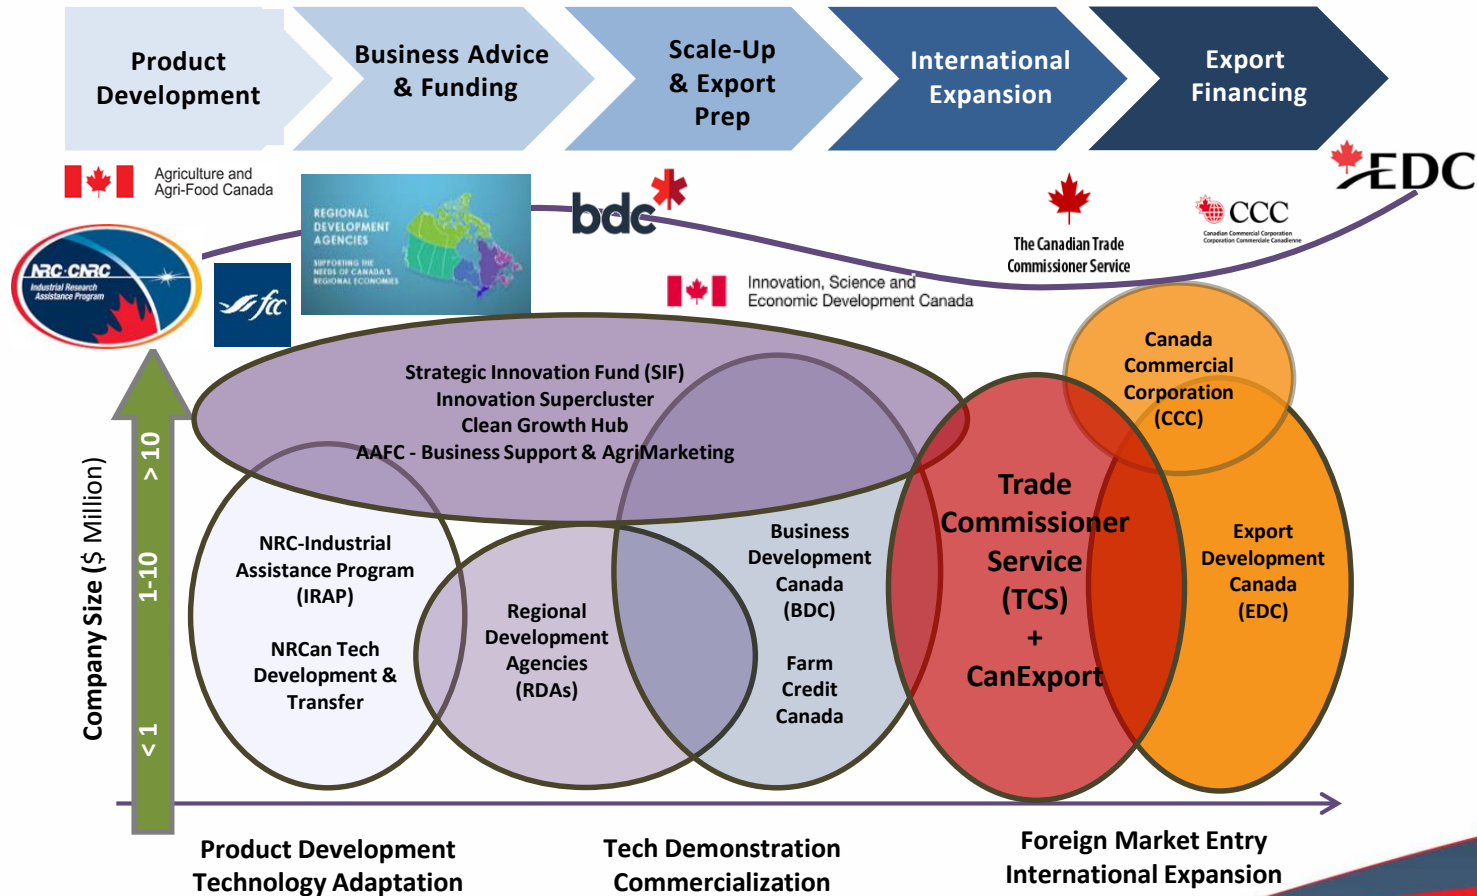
Product Development

Business Advice & Funding

Scale-Up & Export Prep

International Expansion

Export Financing

Agriculture and Agri-Food Canada

REGIONAL DEVELOPMENT AGENCIES

SUPPORTING THE NEEDS OF CANADA'S REGIONAL ECONOMIES

bdc

EDC

CCC

Canadian Commercial Corporation Corporation Commerciale Canadienne

The Canadian Trade Commissioner Service

NRC·CNRC Industrial Research Assistance Program

fcc

Innovation, Science and Economic Development Canada

Strategic Innovation Fund (SIF)
Innovation Supercluster
Clean Growth Hub
AAFC - Business Support & AgriMarketing

Canada Commercial Corporation (CCC)

Trade Commissioner Service (TCS) + CanExport

Export Development Canada (EDC)

NRC-Industrial Assistance Program (IRAP)

NRCan Tech Development & Transfer

Regional Development Agencies (RDAs)

Business Development Canada (BDC)

Farm Credit Canada

Company Size ($ Million)

> 10

1-10

< 1

Product Development
Technology Adaptation

Tech Demonstration
Commercialization

Foreign Market Entry
International Expansion